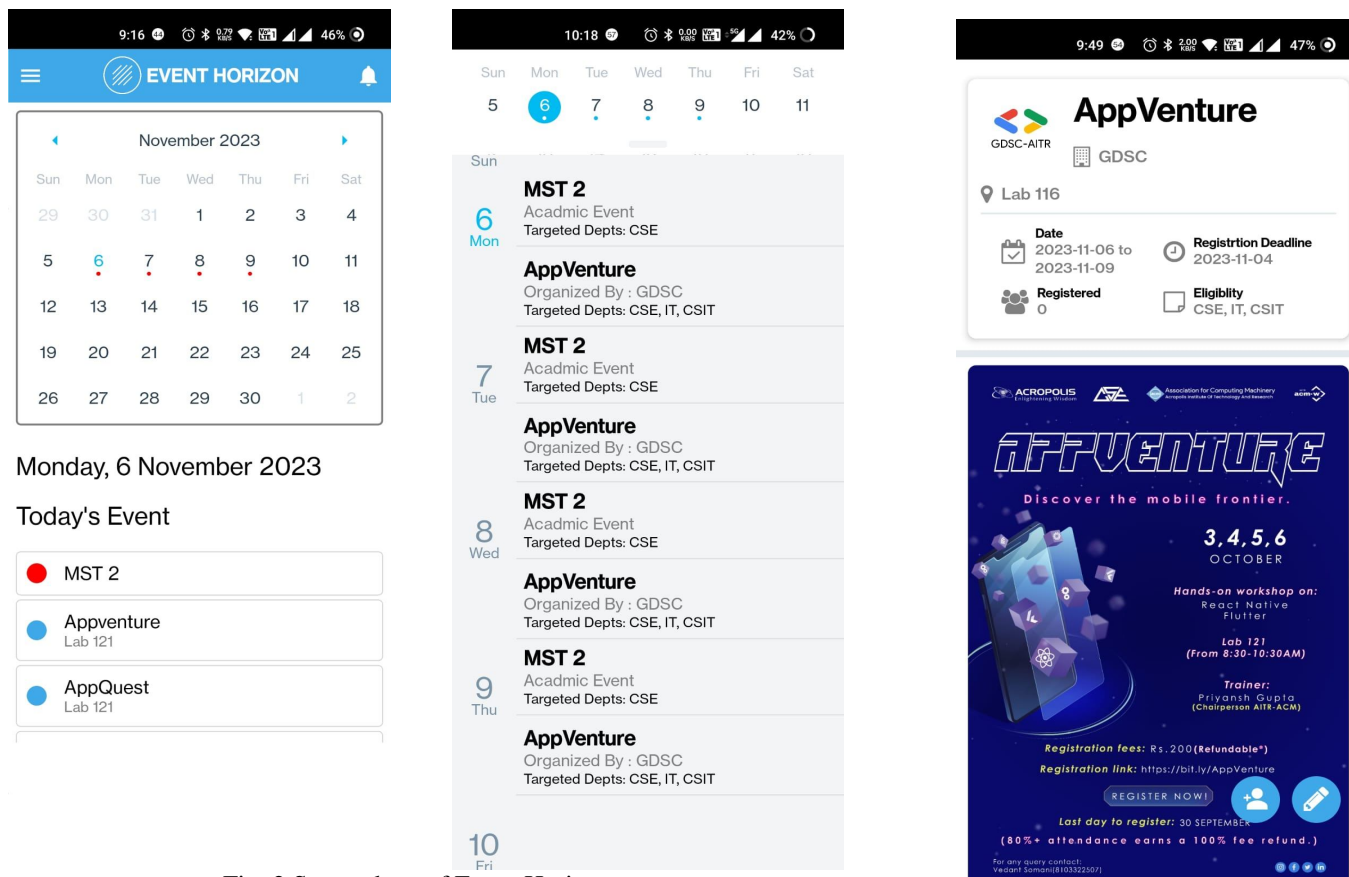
9:16 46%

EVENT HORIZON

November 2023

| Sun | Mon | Tue | Wed | Thu | Fri | Sat |
|---|---|---|---|---|---|---|
| 29 | 30 | 31 | 1 | 2 | 3 | 4 |
| 5 | 6 | 7 | 8 | 9 | 10 | 11 |
| 12 | 13 | 14 | 15 | 16 | 17 | 18 |
| 19 | 20 | 21 | 22 | 23 | 24 | 25 |
| 26 | 27 | 28 | 29 | 30 | 1 | 2 |

Monday, 6 November 2023

Today's Event

MST 2

Appventure
Lab 121

AppQuest
Lab 121

10:18 42%

| Sun | Mon | Tue | Wed | Thu | Fri | Sat |
|---|---|---|---|---|---|---|
| 5 | 6 | 7 | 8 | 9 | 10 | 11 |

Sun

6 Mon

MST 2
Acadmic Event
Targeted Depts: CSE

AppVenture
Organized By : GDSC
Targeted Depts: CSE, IT, CSIT

7 Tue

MST 2
Acadmic Event
Targeted Depts: CSE

AppVenture
Organized By : GDSC
Targeted Depts: CSE, IT, CSIT

8 Wed

MST 2
Acadmic Event
Targeted Depts: CSE

AppVenture
Organized By : GDSC
Targeted Depts: CSE, IT, CSIT

9 Thu

MST 2
Acadmic Event
Targeted Depts: CSE

AppVenture
Organized By : GDSC
Targeted Depts: CSE, IT, CSIT

10 Fri

9:49 47%

GDSC-AITR

AppVenture

GDSC

Lab 116

Date
2023-11-06 to
2023-11-09

Registrtion Deadline
2023-11-04

Registered
0

Eligiblity
CSE, IT, CSIT

ACROPOLIS Enlightening Wisdom
Association for Computing Machinery Acropolis Institute Of Technology and Research
acm

APPVENTURE

Discover the mobile frontier.

3,4,5,6
OCTOBER

Hands-on workshop on:
React Native
Flutter

Lab 121
(From 8:30-10:30AM)

Trainer:
Priyansh Gupta
(Chairperson AITR-ACM)

Registration fees: Rs.200(Refundable*)

Registration link: https://bit.ly/AppVenture

REGISTER NOW!

Last day to register: 30 SEPTEMBER

(80%+ attendance earns a 100% fee refund.)

For any query contact:
Vedant Somani(8103322507)

Fig. 2 Screenshots of Event Horizon